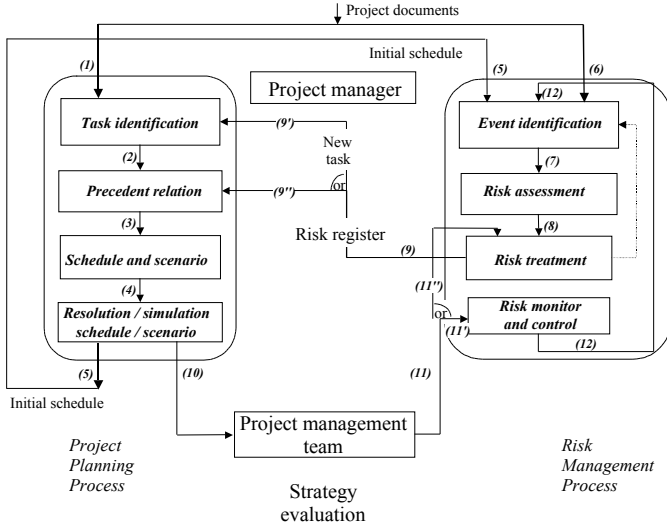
Project documents

Initial schedule

(1)

(5)

(6)

Project manager

(12)

Task identification

(9')

New task

Event identification

(2)

(7)

Precedent relation

(9'')

or

Risk assessment

(3)

(8)

Schedule and scenario

Risk register

(9)

Risk treatment

(4)

(11'')

Resolution / simulation schedule / scenario

or

Risk monitor and control

(11')

(12)

(5)

(10)

(11)

Initial schedule

Project management team

Project Planning Process

Strategy evaluation

Risk Management Process